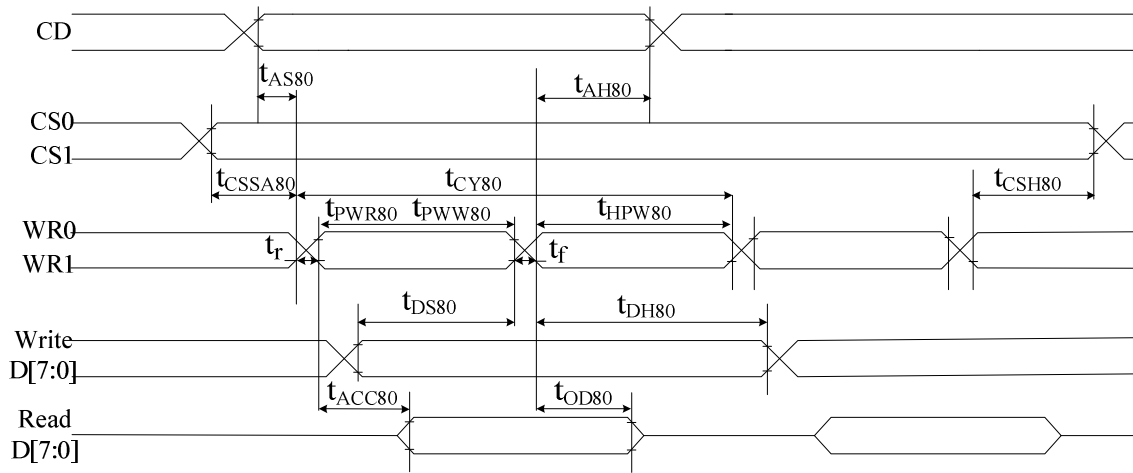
CD

$t_{AS80}$

$t_{AH80}$

CS0

CS1

$t_{CSSA80}$

$t_{CY80}$

$t_{CSH80}$

$t_{PWR80}$ $t_{PWW80}$

$t_{HPW80}$

WR0

WR1

$t_r$

$t_f$

$t_{DS80}$

$t_{DH80}$

Write D[7:0]

$t_{ACC80}$

$t_{OD80}$

Read D[7:0]